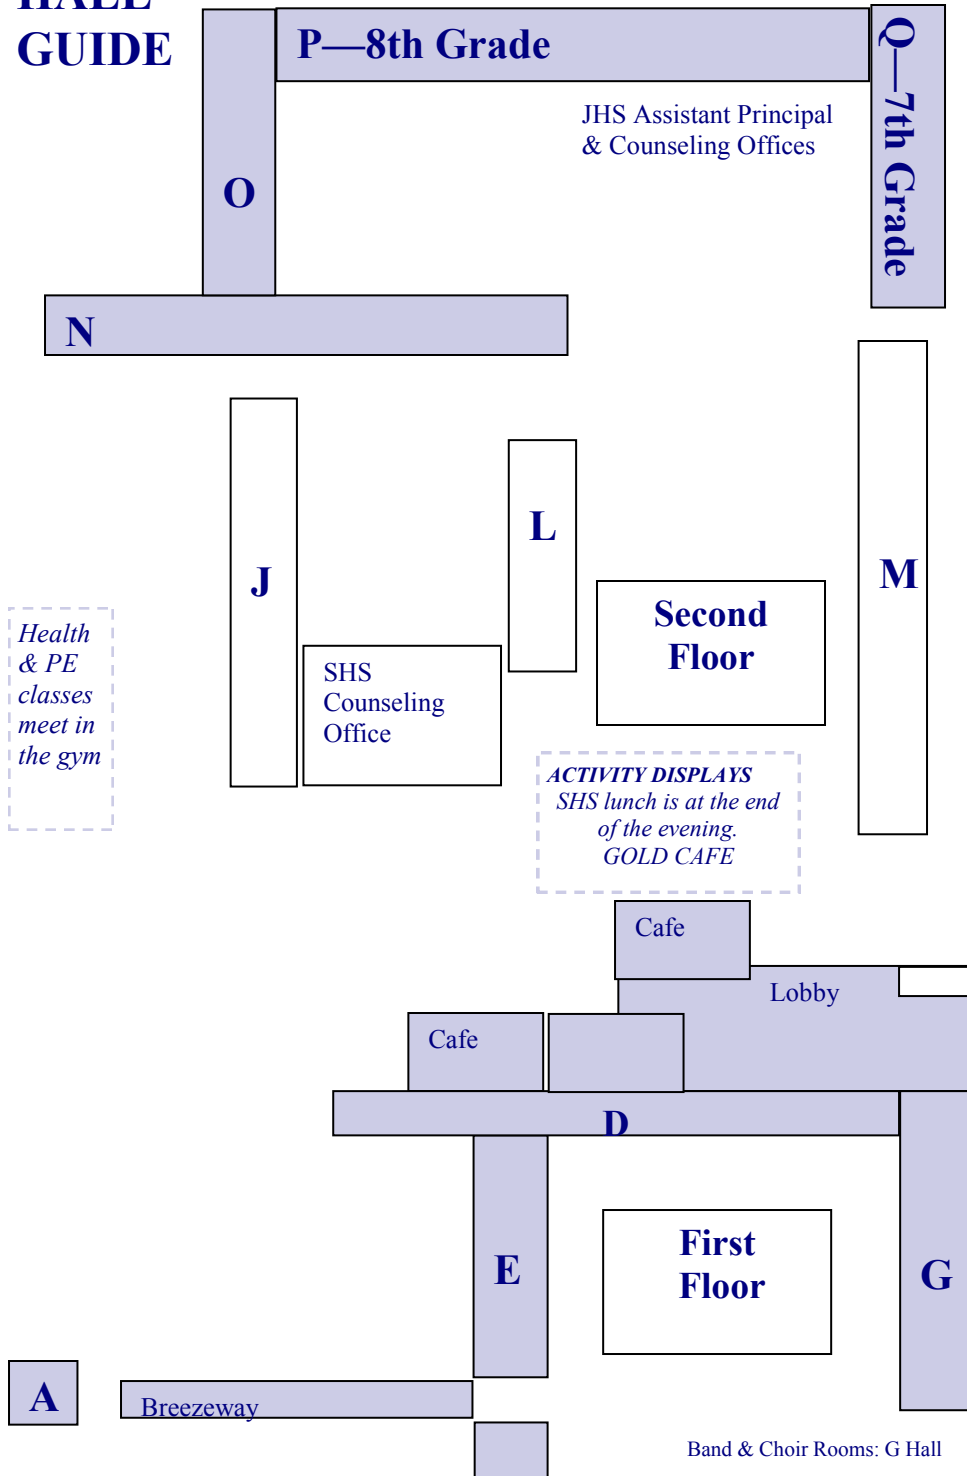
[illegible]
GUIDE

P—8th Grade

Q—7th Grade

JHS Assistant Principal & Counseling Offices

O

N

J

L

M

Health & PE classes meet in the gym

SHS Counseling Office

Second Floor

ACTIVITY DISPLAYS
SHS lunch is at the end of the evening.
GOLD CAFE

Cafe

Lobby

Cafe

D

E

First Floor

G

A

Breezeway

Band & Choir Rooms: G Hall